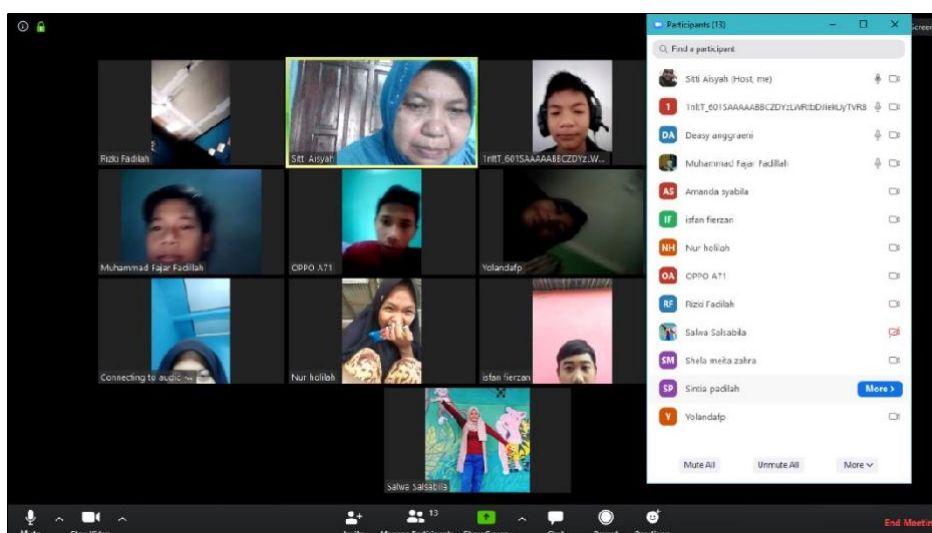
Rizki Fadilah
Siti Aisyah
1nIT_601SAAAAA8BCZDYz.W...
Muhammad Fajar Fadillah
OPPO A71
Yolandafp
Connecting to audio
Nur holilah
isfan fierzan
Salwa Salsabila

Participants (13)
Find a participant
Siti Aisyah (Host, me)
1nIT_601SAAAAA8BCZDYzLWR:bDiIekUyTVR8
DA Deasy anggraeni
Muhammad Fajar Fadillah
AS Amanda syabila
IF isfan fierzan
NH Nur holilah
OA OPPO A71
RF Rizki Fadilah
Salwa Salsabila
SM Shela melta zahra
SP Sintia padilah
More ›
Y Yolandafp
Mute All
Unmute All
More

13
End Meeting